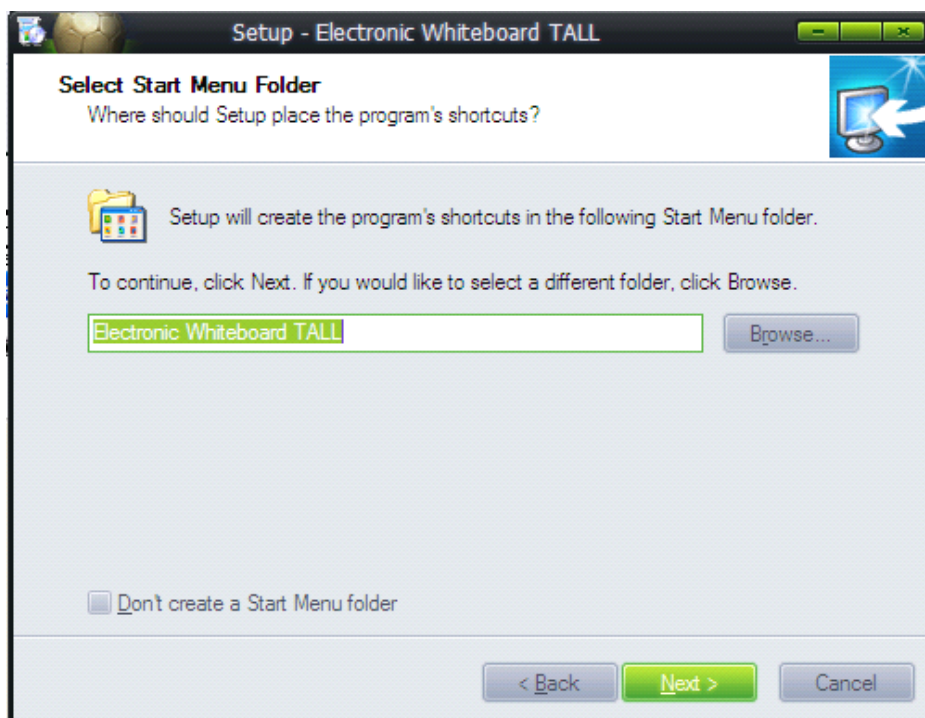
Setup - Electronic Whiteboard TALL

Select Start Menu Folder
Where should Setup place the program's shortcuts?

Setup will create the program's shortcuts in the following Start Menu folder.

To continue, click Next. If you would like to select a different folder, click Browse.

Electronic Whiteboard TALL

Browse...

Don't create a Start Menu folder

< Back

Next >

Cancel